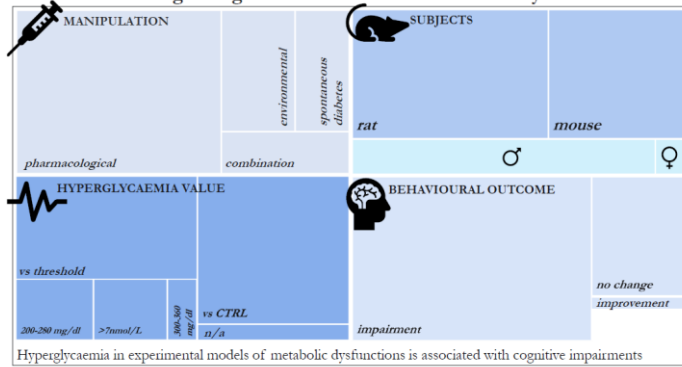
MANIPULATION

environmental

spontaneous diabetes

pharmacological

combination

SUBJECTS

rat

mouse

♂

♀

HYPERGLYCAEMIA VALUE

vs threshold

200-280 mg/dl

>7nmol/L

300-360 mg/dl

vs CTRL

n/a

BEHAVIOURAL OUTCOME

no change

improvement

impairment

Hyperglycaemia in experimental models of metabolic dysfunctions is associated with cognitive impairments